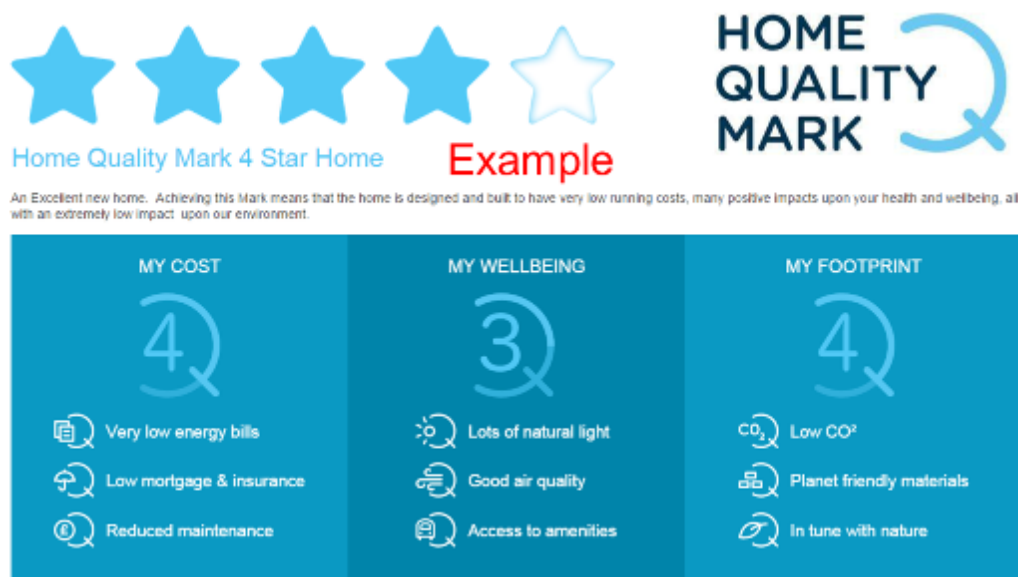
HOME QUALITY MARK

Home Quality Mark 4 Star Home

Example

An Excellent new home. Achieving this Mark means that the home is designed and built to have very low running costs, many positive impacts upon your health and wellbeing, all with an extremely low impact upon our environment.

MY COST

4

Very low energy bills

Low mortgage & insurance

Reduced maintenance

MY WELLBEING

3

Lots of natural light

Good air quality

Access to amenities

MY FOOTPRINT

4

$CO_2$ Low CO²

Planet friendly materials

In tune with nature